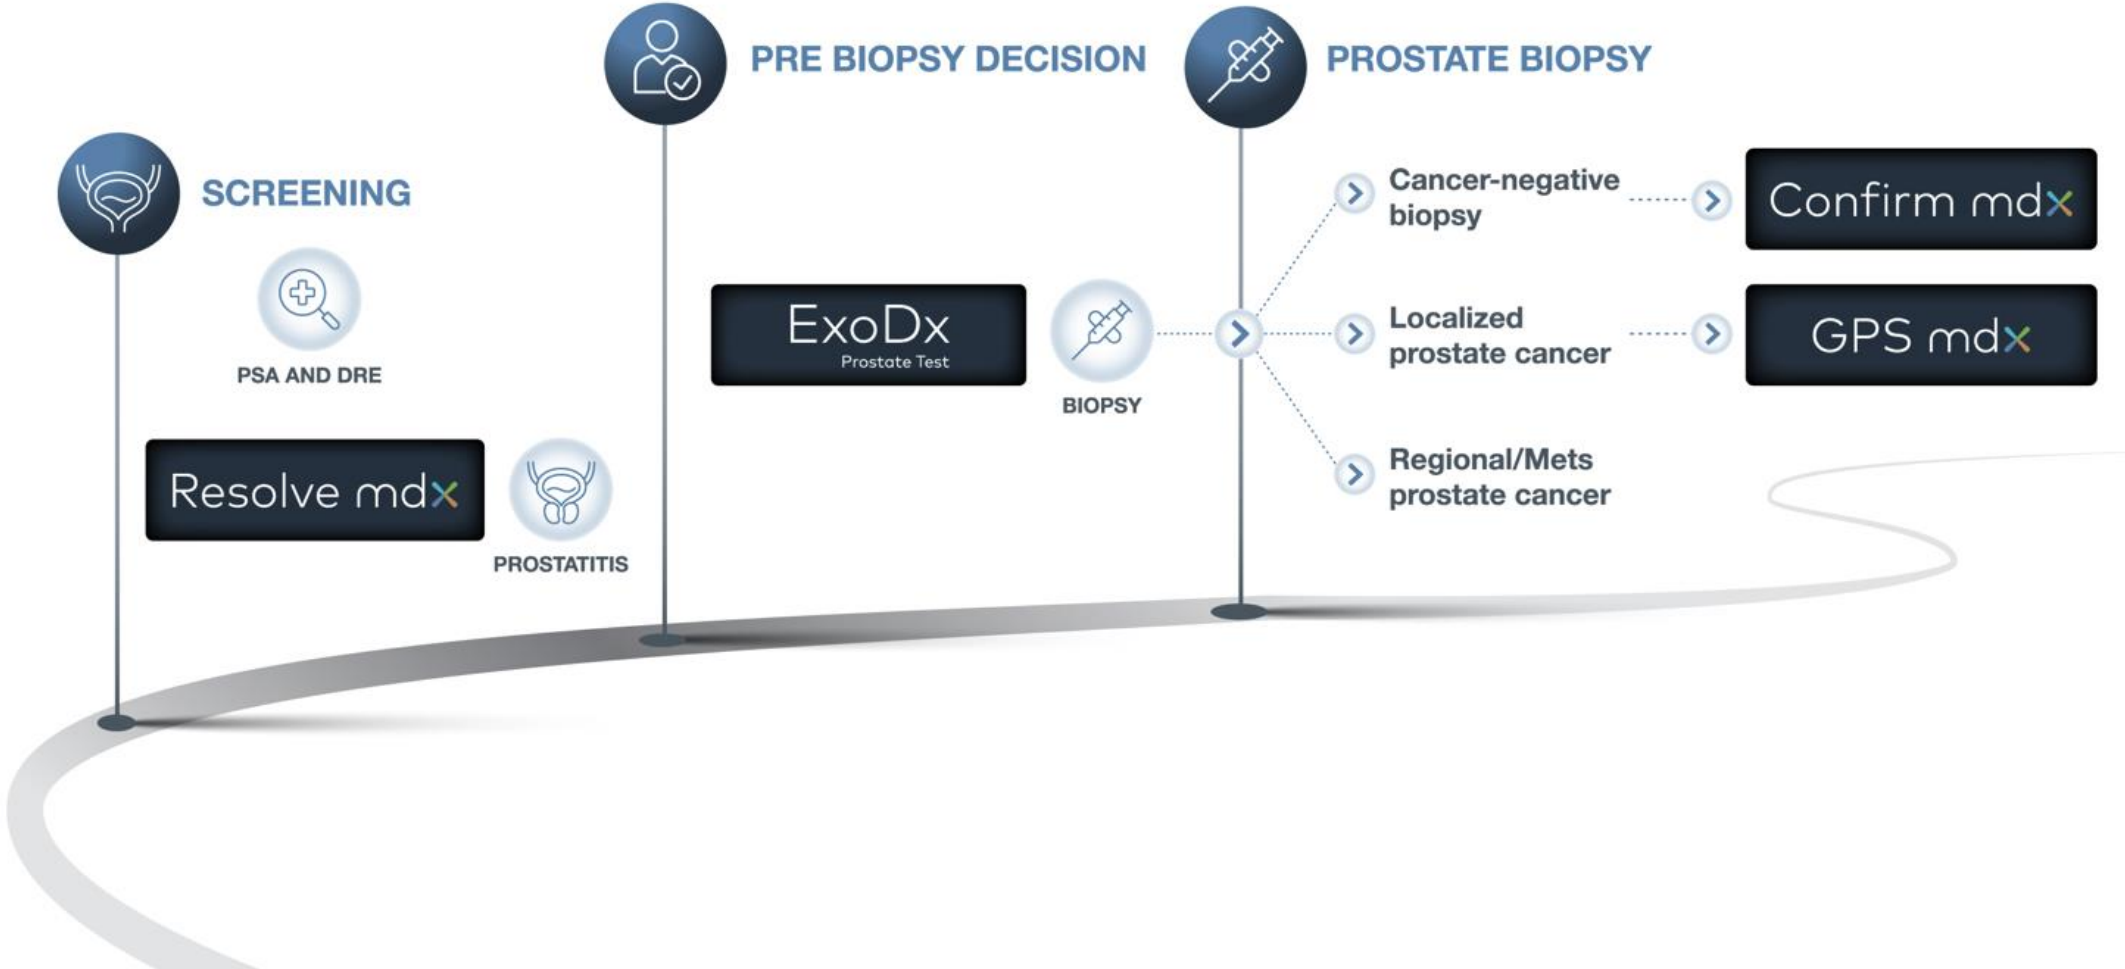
SCREENING

PSA AND DRE

Resolve mdx

PROSTATITIS

PRE BIOPSY DECISION

ExoDx
Prostate Test

BIOPSY

PROSTATE BIOPSY

Cancer-negative biopsy

Confirm mdx

Localized prostate cancer

GPS mdx

Regional/Mets prostate cancer